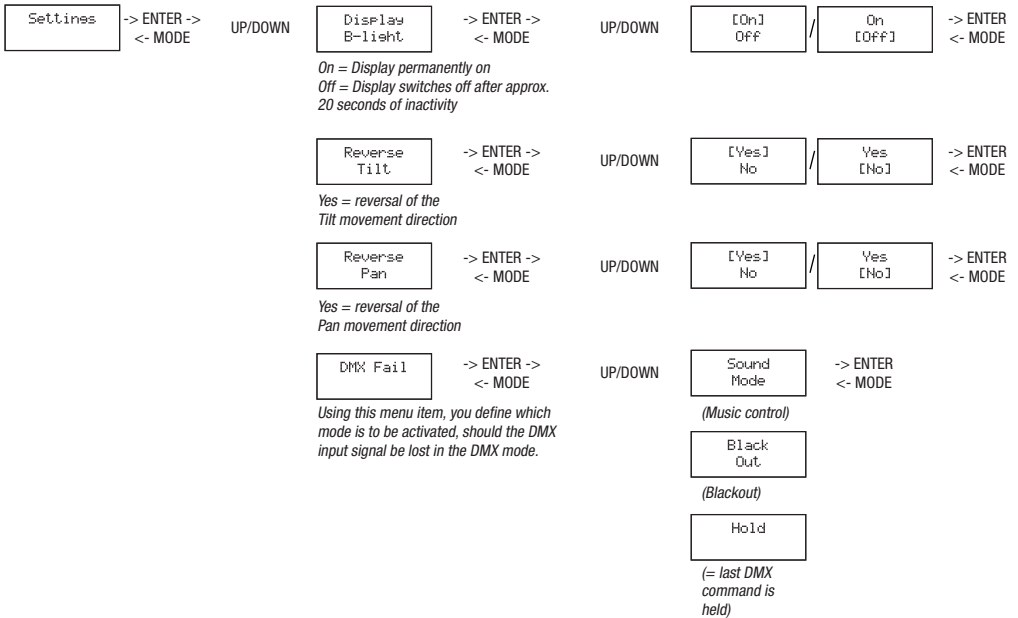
Settings

-> ENTER ->
<- MODE

UP/DOWN

Display
B-light

-> ENTER ->
<- MODE

UP/DOWN

[On]
Off

/

On
[Off]

-> ENTER
<- MODE

On = Display permanently on
Off = Display switches off after approx. 20 seconds of inactivity

Reverse
Tilt

-> ENTER ->
<- MODE

UP/DOWN

[Yes]
No

/

Yes
[No]

-> ENTER
<- MODE

Yes = reversal of the Tilt movement direction

Reverse
Pan

-> ENTER ->
<- MODE

UP/DOWN

[Yes]
No

/

Yes
[No]

-> ENTER
<- MODE

Yes = reversal of the Pan movement direction

DMX Fail

-> ENTER ->
<- MODE

UP/DOWN

Sound
Mode

-> ENTER
<- MODE

(Music control)

Black
Out

(Blackout)

Hold

(= last DMX command is held)

Using this menu item, you define which mode is to be activated, should the DMX input signal be lost in the DMX mode.